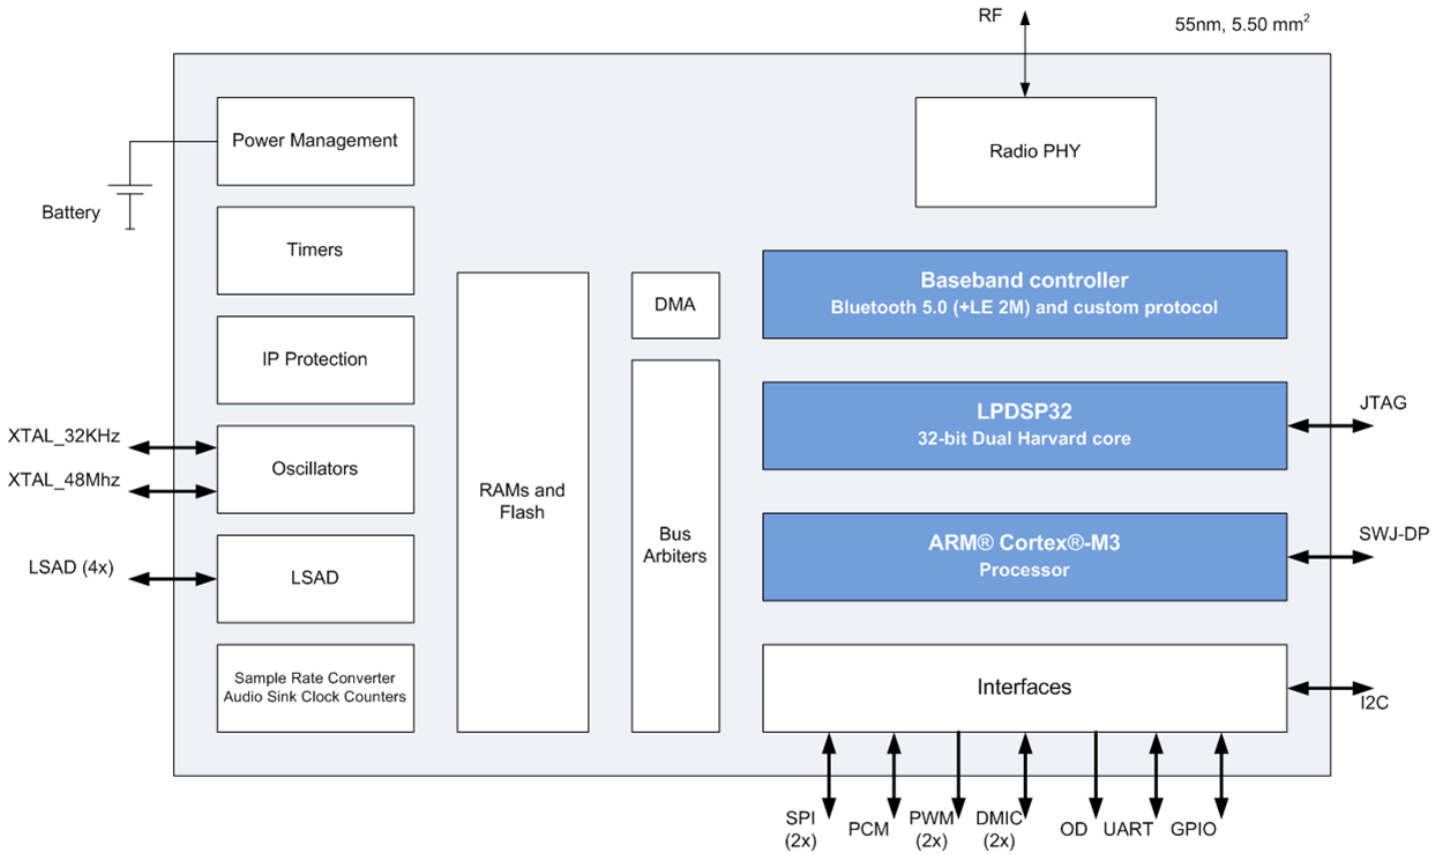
RF

55nm, 5.50 mm$^2$

Power Management

Battery

Timers

IP Protection

XTAL_32KHz

XTAL_48Mhz

Oscillators

LSAD (4x)

LSAD

Sample Rate Converter
Audio Sink Clock Counters

RAMs and Flash

DMA

Bus Arbiters

Radio PHY

Baseband controller
Bluetooth 5.0 (+LE 2M) and custom protocol

LPDSP32
32-bit Dual Harvard core

JTAG

ARM® Cortex®-M3
Processor

SWJ-DP

Interfaces

I2C

SPI (2x)

PCM

PWM (2x)

DMIC (2x)

OD

UART

GPIO